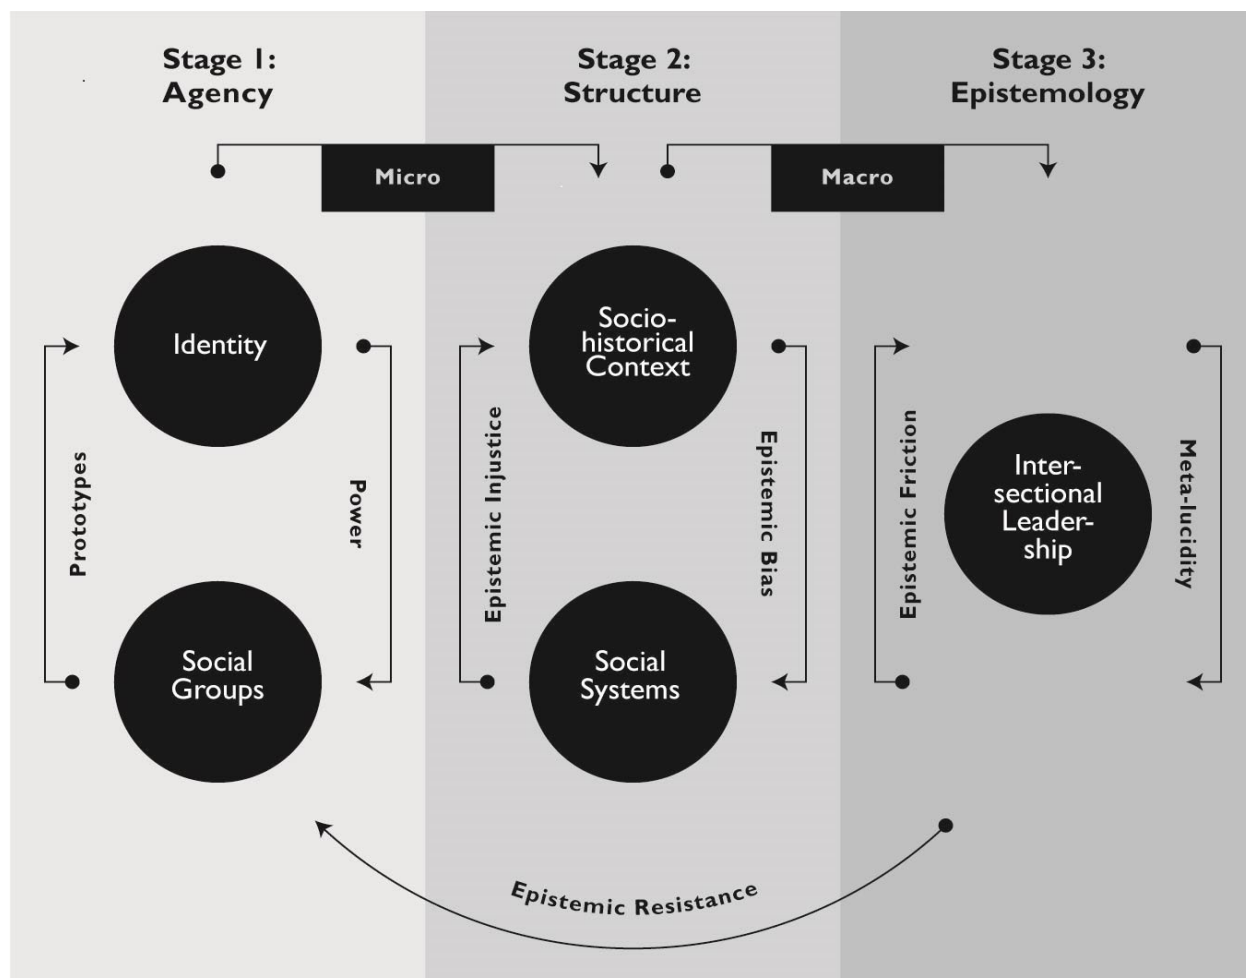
Stage 1: Agency

Stage 2: Structure

Stage 3: Epistemology

Micro

Macro

Identity

Prototypes

Power

Social Groups

Socio-historical Context

Epistemic Injustice

Epistemic Bias

Social Systems

Epistemic Friction

Intersectional Leadership

Meta-lucidity

Epistemic Resistance